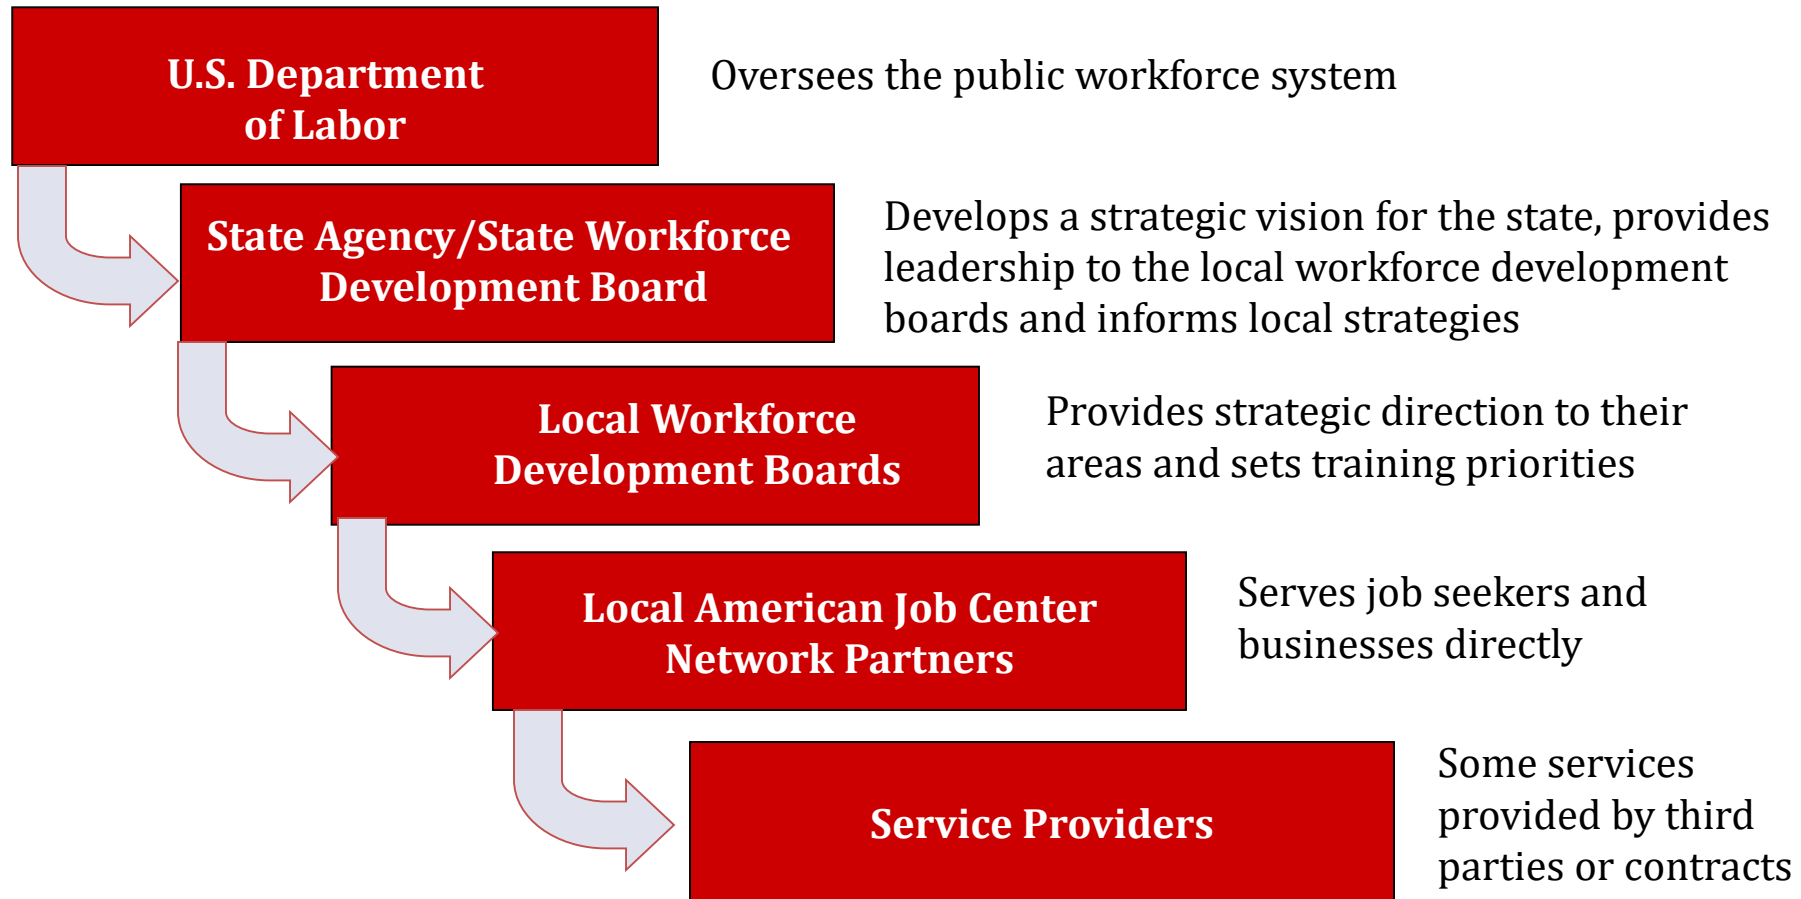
U.S. Department of Labor

Oversees the public workforce system

State Agency/State Workforce Development Board

Develops a strategic vision for the state, provides leadership to the local workforce development boards and informs local strategies

Local Workforce Development Boards

Provides strategic direction to their areas and sets training priorities

Local American Job Center Network Partners

Serves job seekers and businesses directly

Service Providers

Some services provided by third parties or contracts